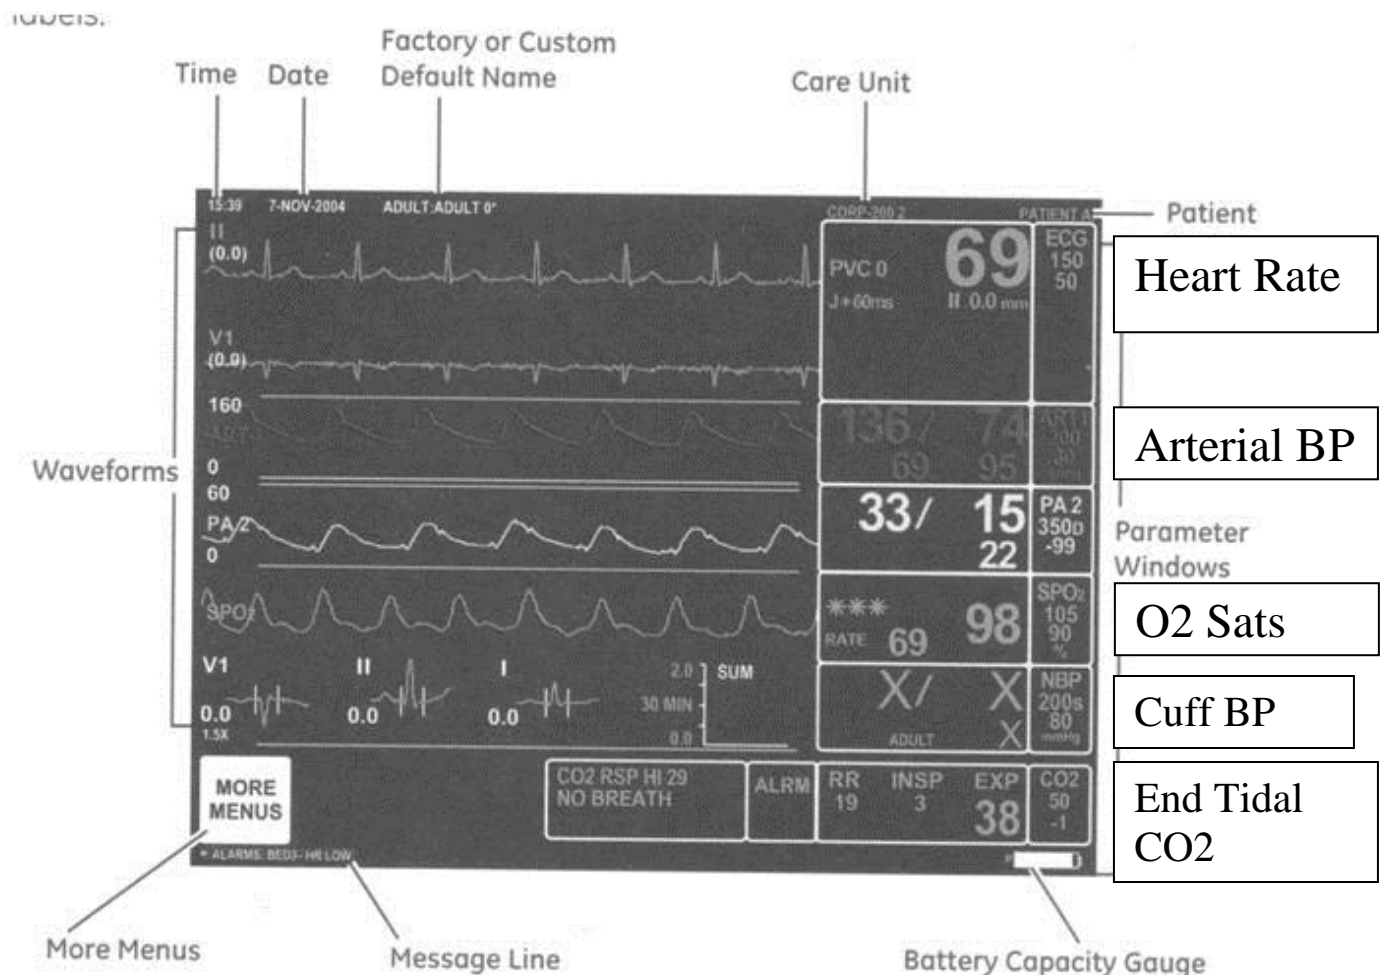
labels:

Time Date Factory or Custom Default Name Care Unit

15:39 7-NOV-2004 ADULT:ADULT 0' CORP-200 2 PATIENT A Patient

II (0.0)

PVC 0 J+60ms 69 II 0.0 mm ECG 150 50

Heart Rate

V1 (0.0)

160 ART

Waveforms

0

136/ 74 69 95 ART 200 30 mmHg

Arterial BP

60 PA 2 0

33/ 15 22 PA 2 350D -99

Parameter Windows

SPO2

*** RATE 69 98 SPO2 105 90 %

O2 Sats

V1 0.0 1.5X II 0.0 I 0.0 2.0 SUM 30 MIN 0.0

X/ X X ADULT NBP 200s 80 mmHg

Cuff BP

MORE MENUS

CO2 RSP HI 29 NO BREATH ALRM RR 19 INSP 3 EXP 38 CO2 50 -1

End Tidal CO2

* ALARMS: BED3- HR LOW

More Menus Message Line Battery Capacity Gauge